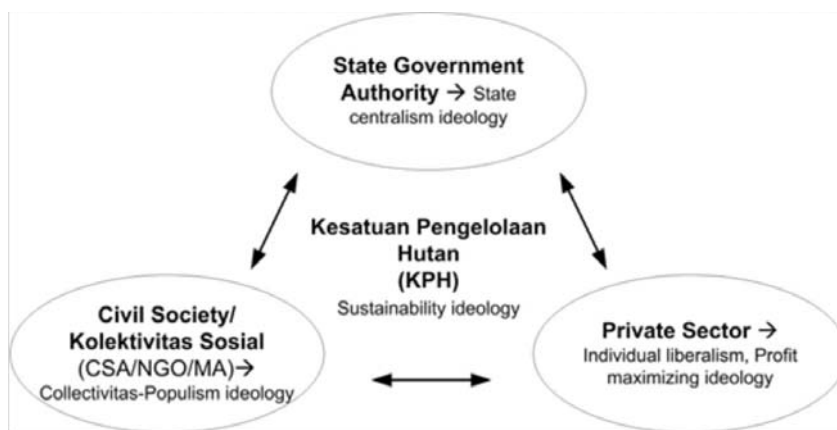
**State Government Authority** → State centralism ideology

**Kesatuan Pengelolaan Hutan (KPH)**
Sustainability ideology

**Civil Society/ Kolektivitas Sosial**
(CSA/NGO/MA)→
Collectivitas-Populism ideology

**Private Sector** →
Individual liberalism, Profit maximizing ideology